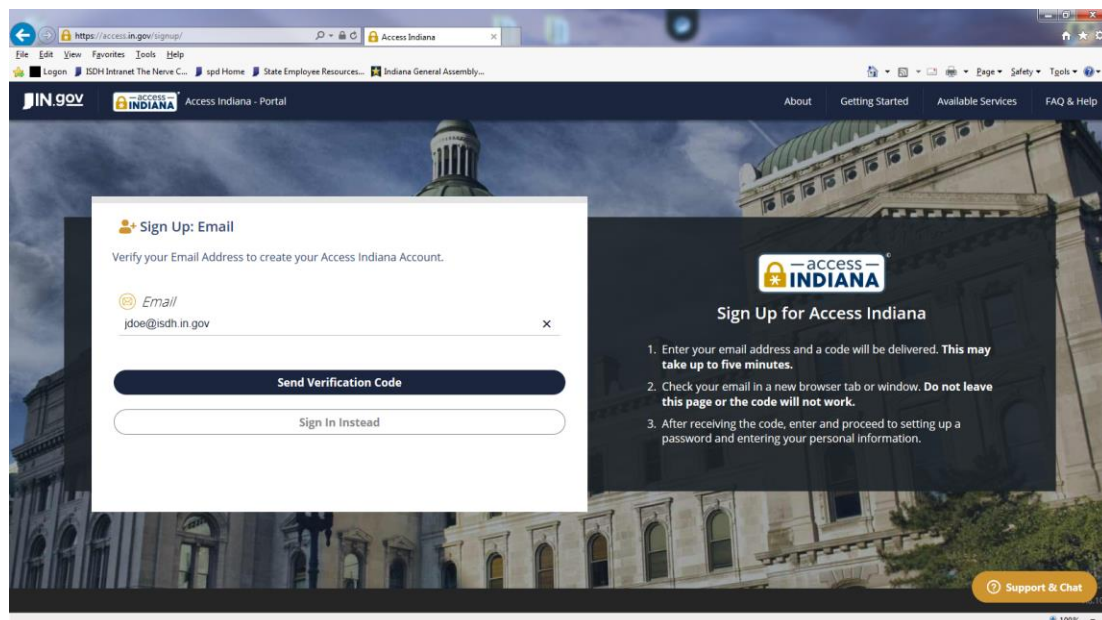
https://access.in.gov/signup/
Access Indiana
File Edit View Favorites Tools Help
Logon ISDH Intranet The Nerve C... spd Home State Employee Resources... Indiana General Assembly...
Page Safety Tools

IN.gov access INDIANA Access Indiana - Portal
About Getting Started Available Services FAQ & Help

Sign Up: Email
Verify your Email Address to create your Access Indiana Account.
Email
jdoe@isdh.in.gov
Send Verification Code
Sign In Instead

access INDIANA
Sign Up for Access Indiana
1. Enter your email address and a code will be delivered. **This may take up to five minutes.**
2. Check your email in a new browser tab or window. **Do not leave this page or the code will not work.**
3. After receiving the code, enter and proceed to setting up a password and entering your personal information.

Support & Chat